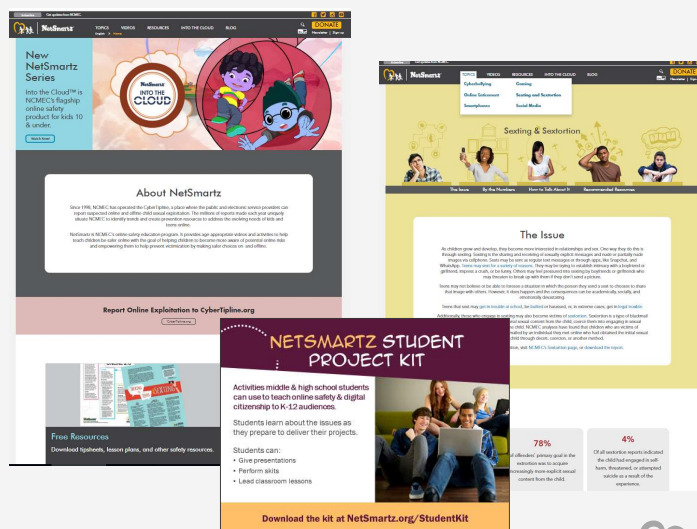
NetSmartz

TOPICS VIDEOS RESOURCES INTO THE CLOUD BLOG

DONATE

New NetSmartz Series

Into the Cloud™ is NCMEC's flagship online safety product for kids 10 & under.

Watch Now

NetSmartz INTO THE CLOUD

About NetSmartz

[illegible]

Report Online Exploitation to CyberTipline.org

Free Resources

Download tipsheets, lesson plans, and other safety resources.

NetSmartz

TOPICS VIDEOS RESOURCES INTO THE CLOUD BLOG

DONATE

Cyberbullying Gaming

Online Enticement Sexting and Sextortion

Smartphones Social Media

Sexting & Sextortion

The Issue By the Numbers How to Talk About It Recommended Resources

The Issue

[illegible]

78%

4%

NETSMARTZ STUDENT PROJECT KIT

Activities middle & high school students can use to teach online safety & digital citizenship to K-12 audiences.

Students learn about the issues as they prepare to deliver their projects.

Students can:

• Give presentations
• Perform skits
• Lead classroom lessons

Download the kit at NetSmartz.org/StudentKit